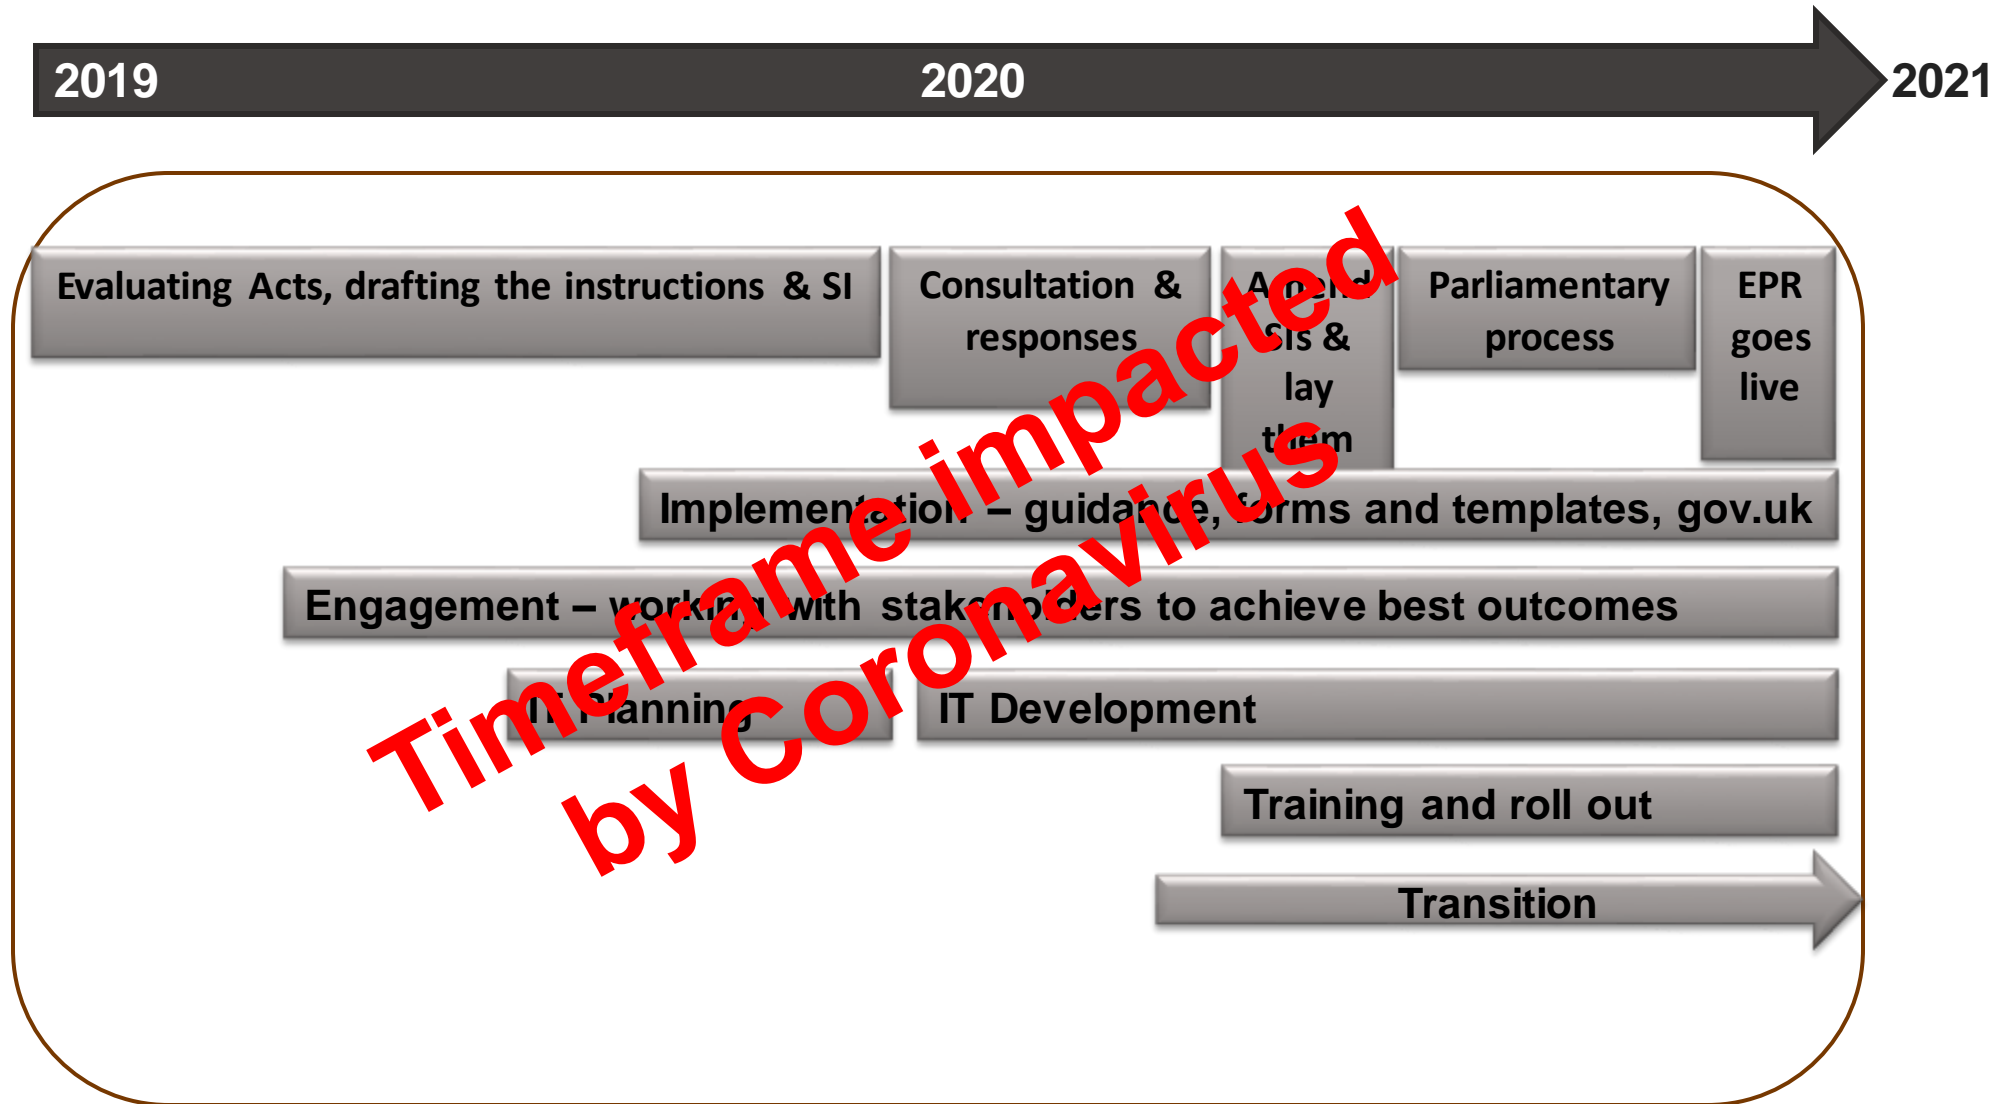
2019 2020 2021

Evaluating Acts, drafting the instructions & SI

Consultation & responses

Amend SIs & lay them

Parliamentary process

EPR goes live

Implementation – guidance, forms and templates, gov.uk

Engagement – working with stakeholders to achieve best outcomes

IT Planning

IT Development

Training and roll out

Transition

Timeframe impacted by Coronavirus